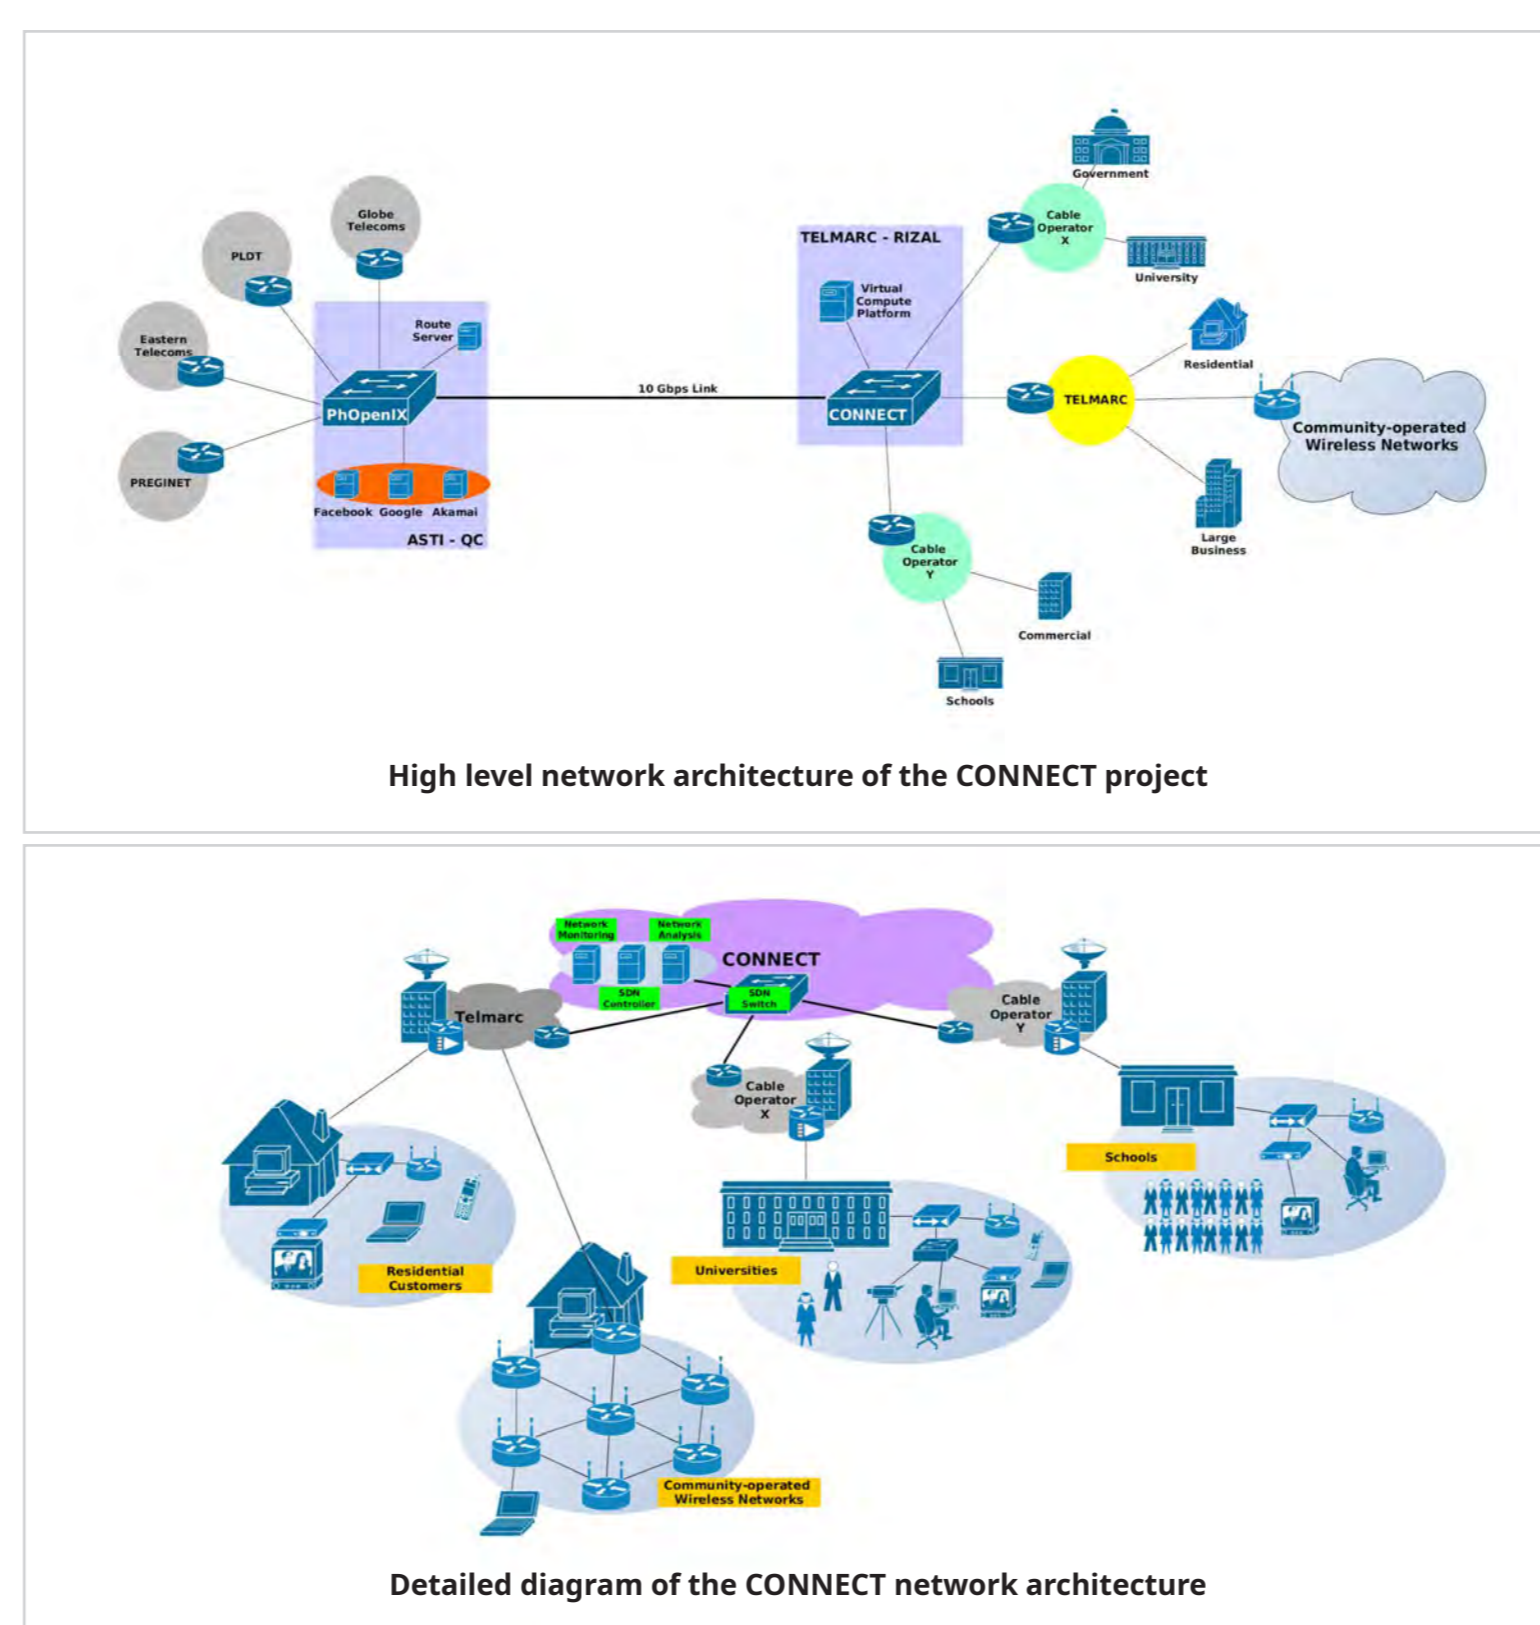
Government

Globe Telecoms

PLDT

Cable Operator X

TELMARC - RIZAL

University

Virtual Compute Platform

Route Server

Eastern Telecoms

Residential

10 Gbps Link

PhOpenIX

CONNECT

TELMARC

Community-operated Wireless Networks

PREGINET

Facebook Google Akamai

ASTI - QC

Large Business

Cable Operator Y

Commercial

Schools

High level network architecture of the CONNECT project

Network Monitoring

Network Analysis

CONNECT

SDN Controller

SDN Switch

Telmarc

Cable Operator Y

Cable Operator X

Schools

Residential Customers

Universities

Community-operated Wireless Networks

Detailed diagram of the CONNECT network architecture